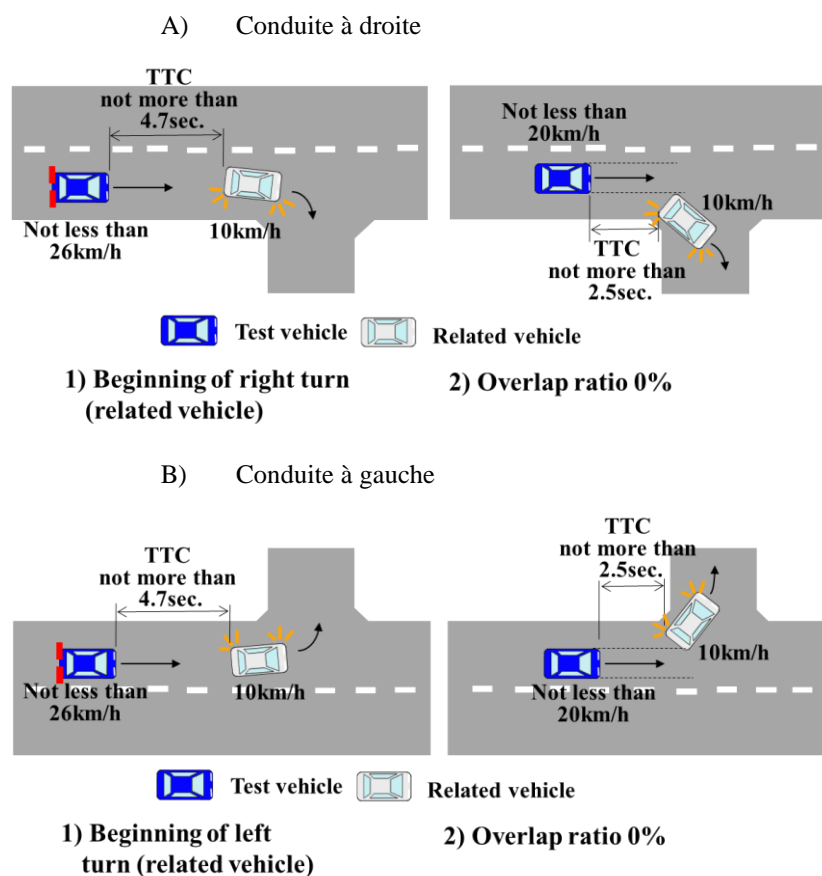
A) Conduite à droite

TTC not more than 4.7sec.

Not less than 26km/h

10km/h

Not less than 20km/h

10km/h

TTC not more than 2.5sec.

Test vehicle Related vehicle

1) Beginning of right turn (related vehicle)

2) Overlap ratio 0%

B) Conduite à gauche

TTC not more than 4.7sec.

Not less than 26km/h

10km/h

TTC not more than 2.5sec.

10km/h

Not less than 20km/h

Test vehicle Related vehicle

1) Beginning of left turn (related vehicle)

2) Overlap ratio 0%